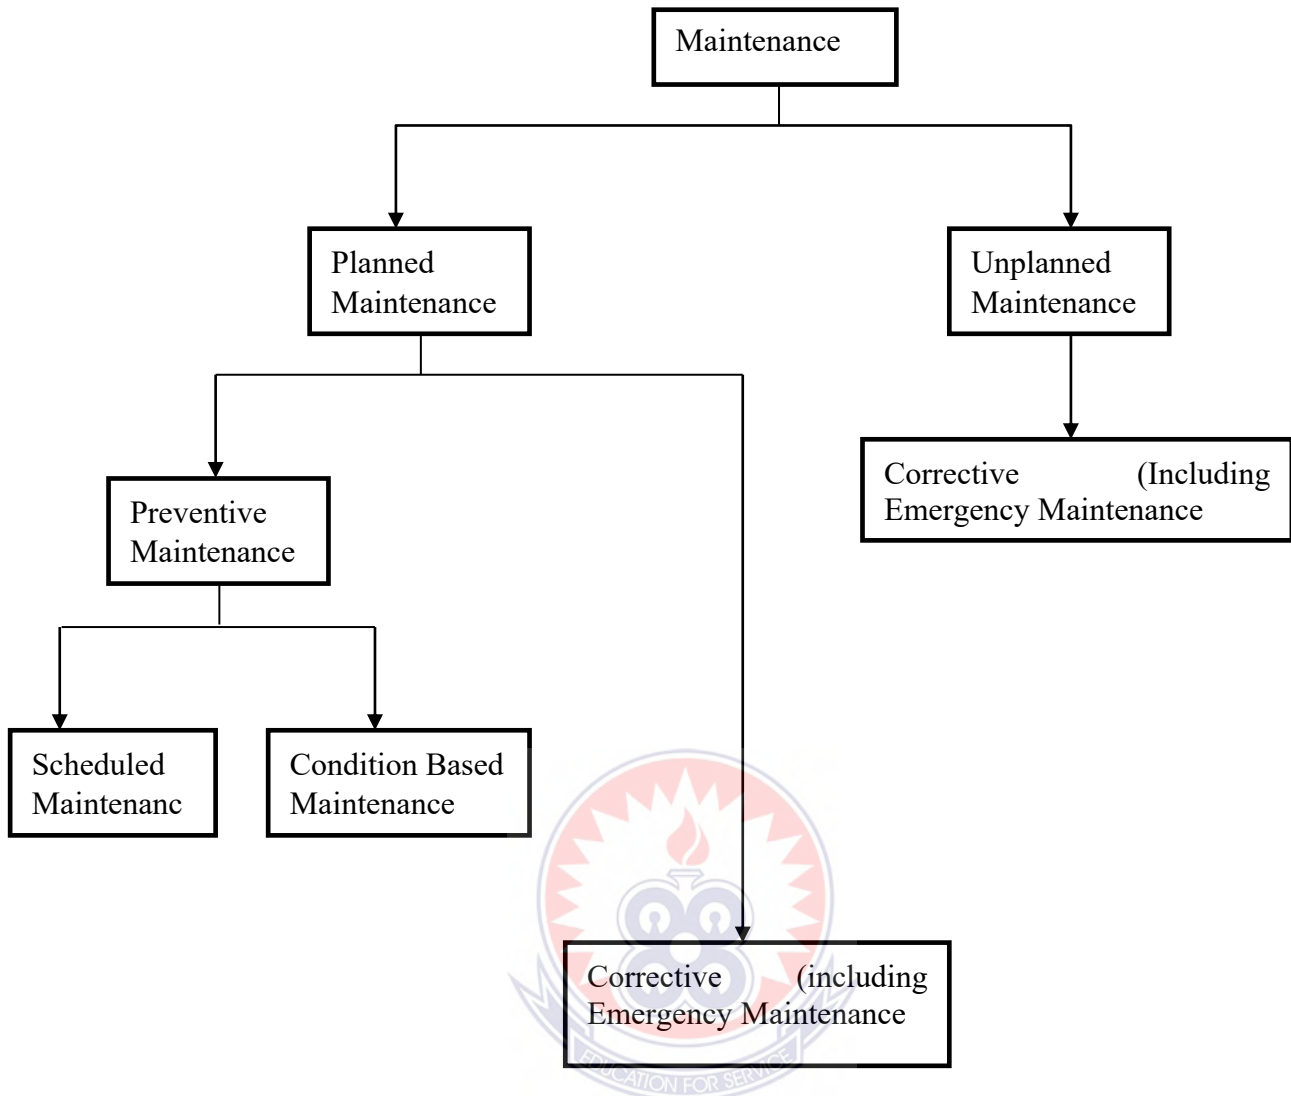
Maintenance

Planned Maintenance

Unplanned Maintenance

Corrective (Including Emergency Maintenance

Preventive Maintenance

Scheduled Maintenanc

Condition Based Maintenance

Corrective (including Emergency Maintenance

EDUCATION FOR SERVICE